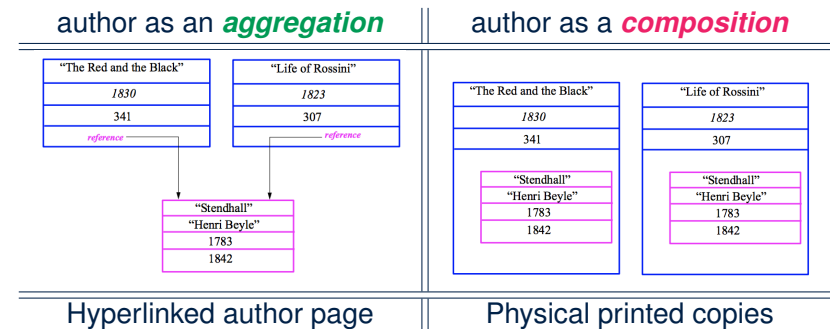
author as an ***aggregation***

"The Red and the Black"
*1830*
341
*reference*

"Life of Rossini"
*1823*
307
*reference*

"Stendhall"
"Henri Beyle"
1783
1842

Hyperlinked author page

author as a ***composition***

"The Red and the Black"
*1830*
341

"Stendhall"
"Henri Beyle"
1783
1842

"Life of Rossini"
*1823*
307

"Stendhall"
"Henri Beyle"
1783
1842

Physical printed copies